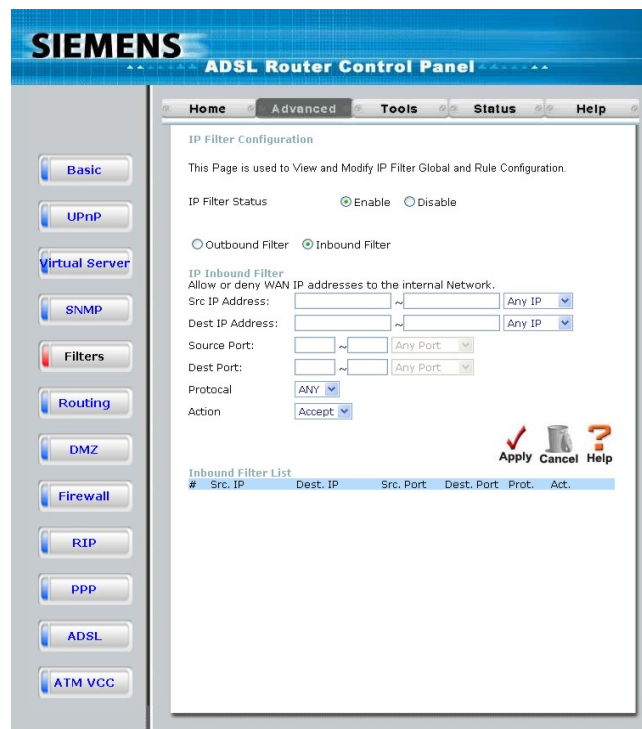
SIEMENS
ADSL Router Control Panel

Home | Advanced | Tools | Status | Help

Basic
UPnP
Virtual Server
SNMP
Filters
Routing
DMZ
Firewall
RIP
PPP
ADSL
ATM VCC

IP Filter Configuration

This Page is used to View and Modify IP Filter Global and Rule Configuration.

IP Filter Status Enable Disable

Outbound Filter Inbound Filter

IP Inbound Filter
Allow or deny WAN IP addresses to the internal Network.

Src IP Address: ~ Any IP
Dest IP Address: ~ Any IP
Source Port: ~ Any Port
Dest Port: ~ Any Port
Protocal ANY
Action Accept

Apply Cancel Help

Inbound Filter List

| # | Src. IP | Dest. IP | Src. Port | Dest. Port | Prot. | Act. |
|---|---|---|---|---|---|---|